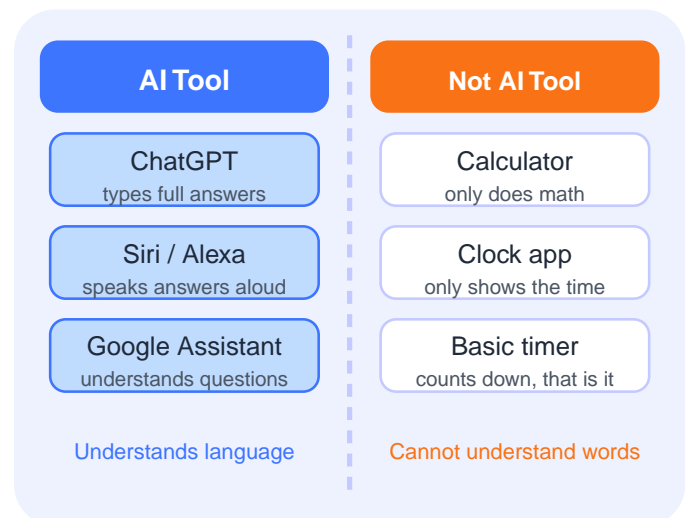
AI Tool

ChatGPT
types full answers

Siri / Alexa
speaks answers aloud

Google Assistant
understands questions

Understands language

Not AI Tool

Calculator
only does math

Clock app
only shows the time

Basic timer
counts down, that is it

Cannot understand words